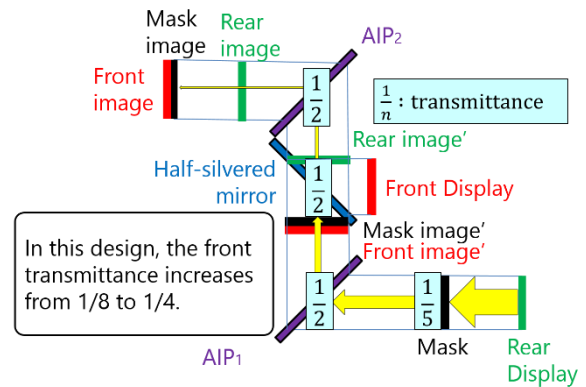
Mask image

Rear image

AIP$_2$

Front image

$\frac{1}{2}$

$\frac{1}{n}$ : transmittance

Rear image'

Half-silvered mirror

$\frac{1}{2}$

Front Display

Mask image'

Front image'

In this design, the front transmittance increases from 1/8 to 1/4.

$\frac{1}{2}$

$\frac{1}{5}$

AIP$_1$

Mask

Rear Display